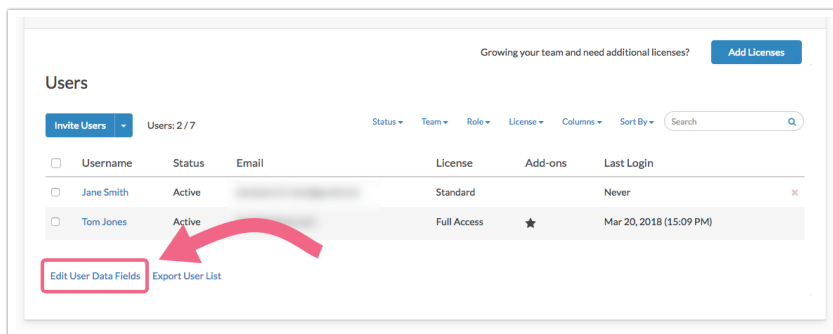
Growing your team and need additional licenses? Add Licenses

Users

Invite Users Users: 2 / 7

Status Team Role License Columns Sort By Search

| Username | Status | Email | License | Add-ons | Last Login |
|---|---|---|---|---|---|
| Jane Smith | Active | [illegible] | Standard | | Never |
| Tom Jones | Active | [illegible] | Full Access | ★ | Mar 20, 2018 (15:09 PM) |

Edit User Data Fields Export User List